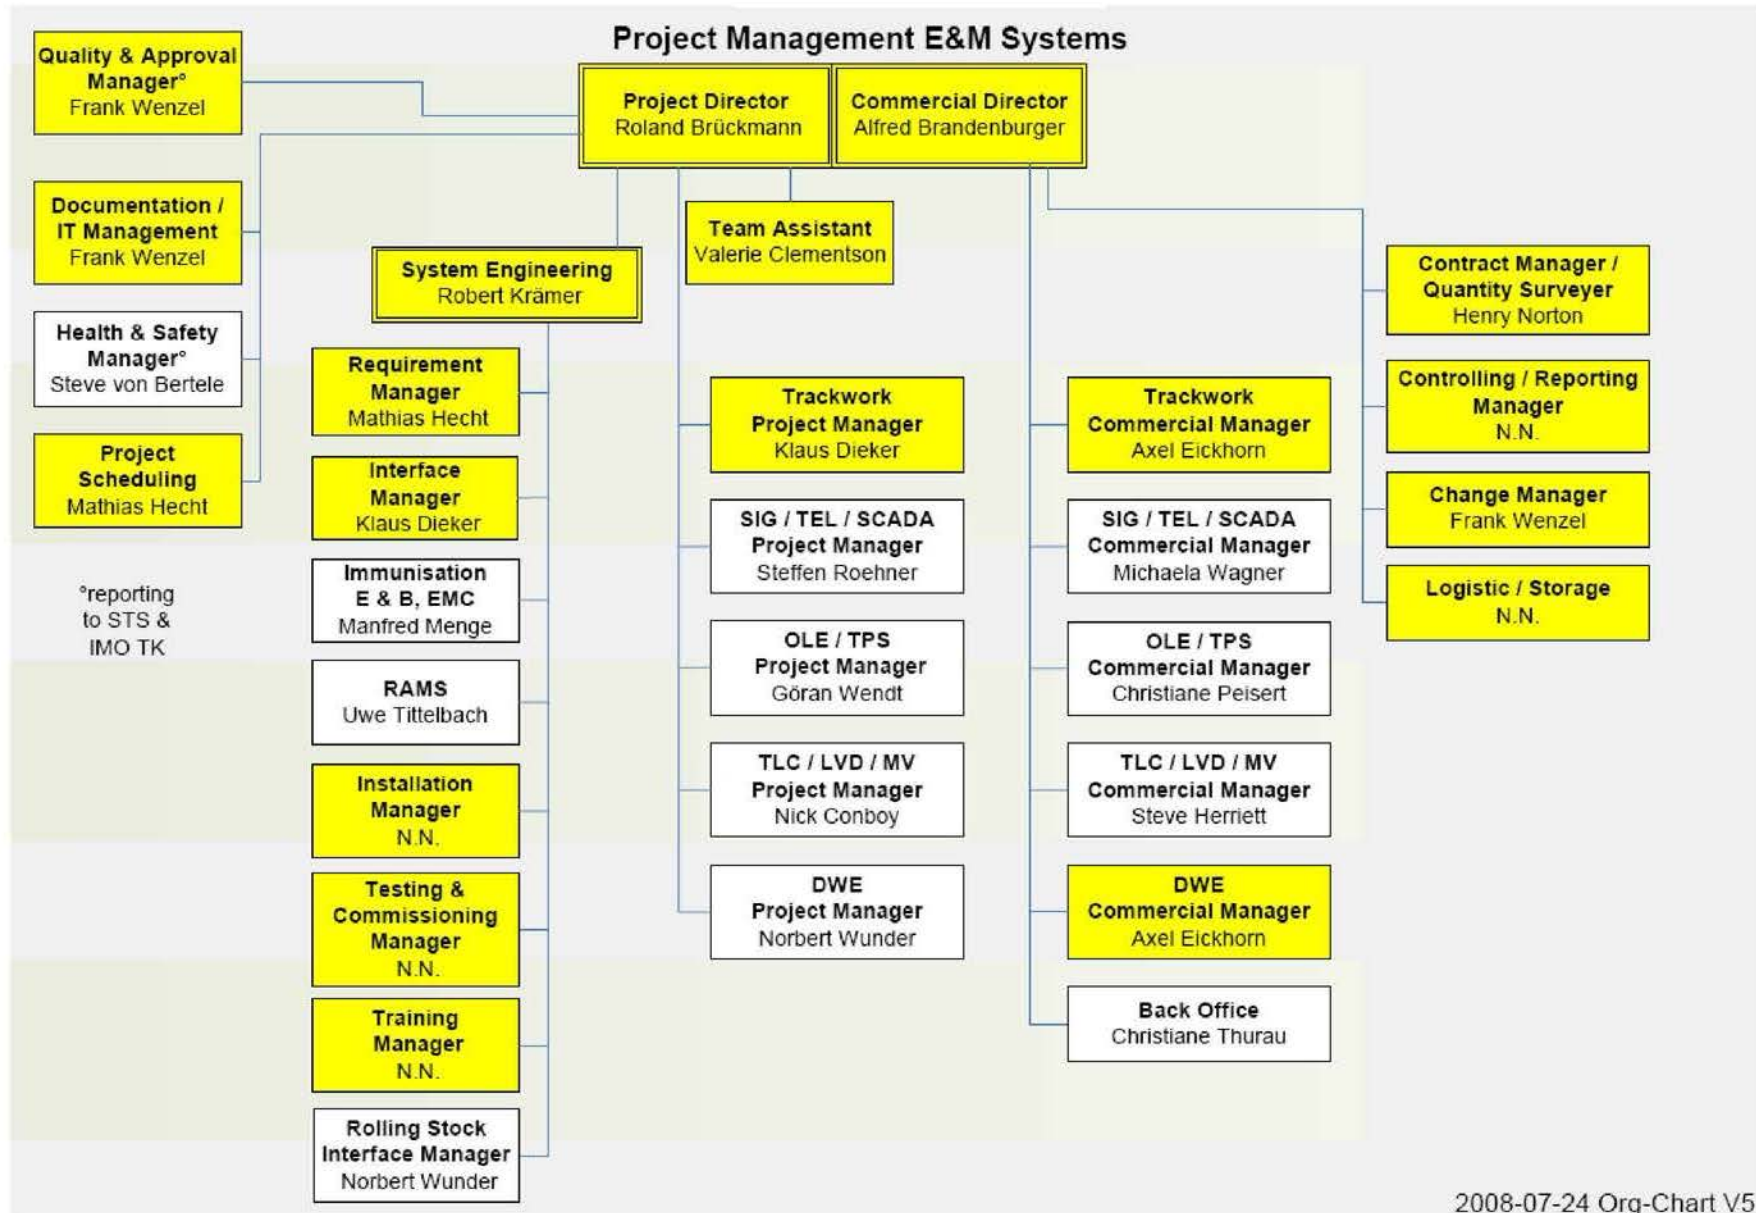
Project Management E&M Systems

Quality & Approval Manager°
Frank Wenzel

Project Director
Roland Brückmann

Commercial Director
Alfred Brandenburger

Documentation / IT Management
Frank Wenzel

Health & Safety Manager°
Steve von Bertele

Project Scheduling
Mathias Hecht

°reporting to STS & IMO TK

Team Assistant
Valerie Clementson

System Engineering
Robert Krämer

Requirement Manager
Mathias Hecht

Interface Manager
Klaus Dieker

Immunisation E & B, EMC
Manfred Menge

RAMS
Uwe Tittelbach

Installation Manager
N.N.

Testing & Commissioning Manager
N.N.

Training Manager
N.N.

Rolling Stock Interface Manager
Norbert Wunder

Trackwork Project Manager
Klaus Dieker

SIG / TEL / SCADA Project Manager
Steffen Roehner

OLE / TPS Project Manager
Göran Wendt

TLC / LVD / MV Project Manager
Nick Conboy

DWE Project Manager
Norbert Wunder

Trackwork Commercial Manager
Axel Eickhorn

SIG / TEL / SCADA Commercial Manager
Michaela Wagner

OLE / TPS Commercial Manager
Christiane Peisert

TLC / LVD / MV Commercial Manager
Steve Herriett

DWE Commercial Manager
Axel Eickhorn

Back Office
Christiane Thurau

Contract Manager / Quantity Surveyer
Henry Norton

Controlling / Reporting Manager
N.N.

Change Manager
Frank Wenzel

Logistic / Storage
N.N.

2008-07-24 Org-Chart V5